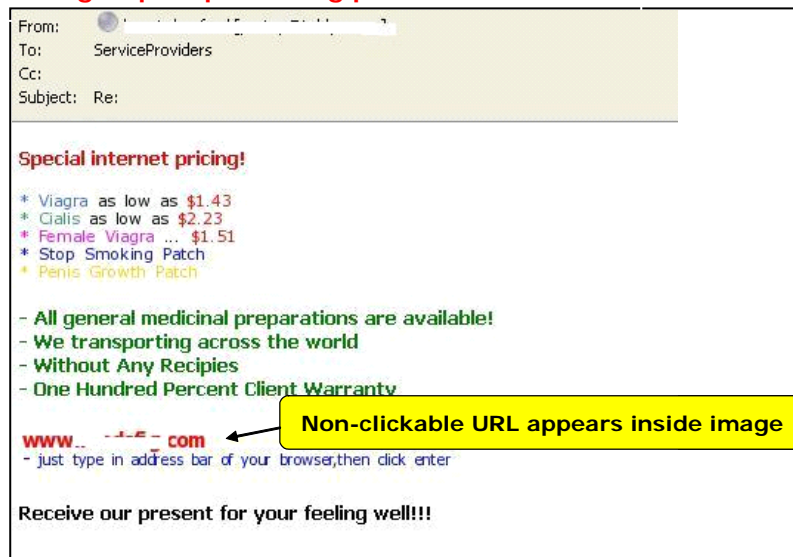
From: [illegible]
To: ServiceProviders
Cc:
Subject: Re:

Special internet pricing!

* Viagra as low as $1.43
* Cialis as low as $2.23
* Female Viagra ... $1.51
* Stop Smoking Patch
* Penis Growth Patch

- All general medicinal preparations are available!
- We transporting across the world
- Without Any Recipies
- One Hundred Percent Client Warranty

Non-clickable URL appears inside image

www.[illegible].com
- just type in address bar of your browser,then click enter

Receive our present for your feeling well!!!